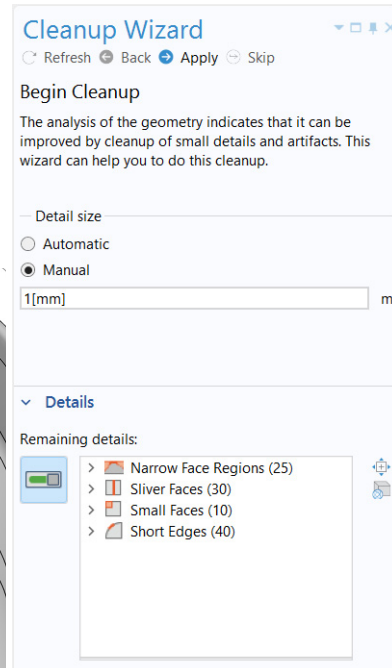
Cleanup Wizard

Refresh Back Apply Skip

Begin Cleanup

The analysis of the geometry indicates that it can be improved by cleanup of small details and artifacts. This wizard can help you to do this cleanup.

Detail size

Automatic

Manual

1[mm]

m

Details

Remaining details:

Narrow Face Regions (25)

Sliver Faces (30)

Small Faces (10)

Short Edges (40)